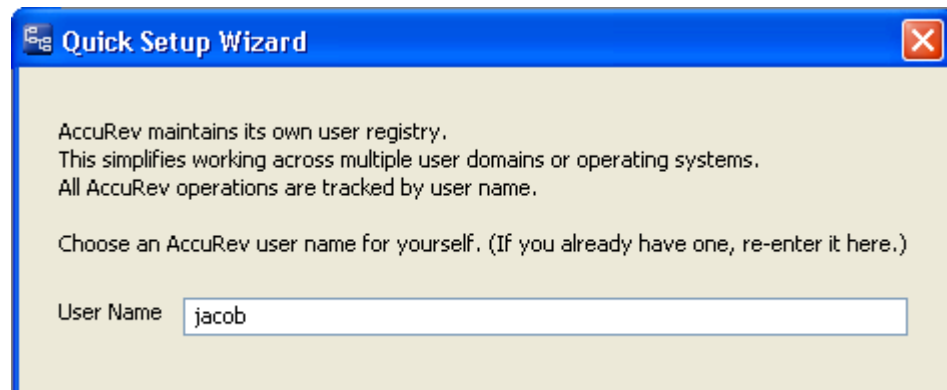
Quick Setup Wizard

AccuRev maintains its own user registry.
This simplifies working across multiple user domains or operating systems.
All AccuRev operations are tracked by user name.

Choose an AccuRev user name for yourself. (If you already have one, re-enter it here.)

User Name jacob